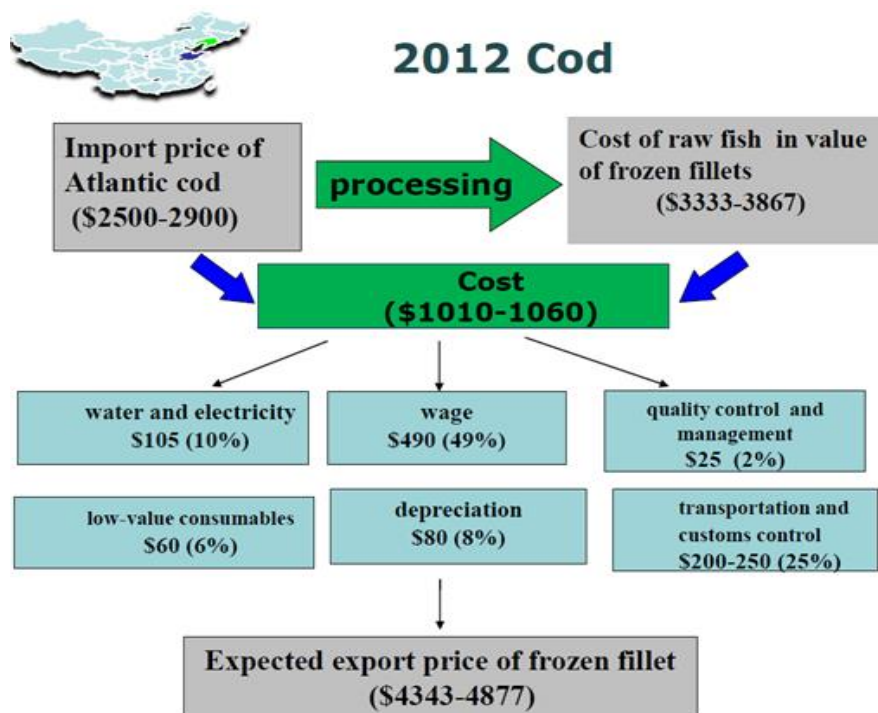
2012 Cod

Import price of Atlantic cod ($2500-2900)

processing

Cost of raw fish in value of frozen fillets ($3333-3867)

Cost ($1010-1060)

water and electricity $105 (10%)

wage $490 (49%)

quality control and management $25 (2%)

low-value consumables $60 (6%)

depreciation $80 (8%)

transportation and customs control $200-250 (25%)

Expected export price of frozen fillet ($4343-4877)